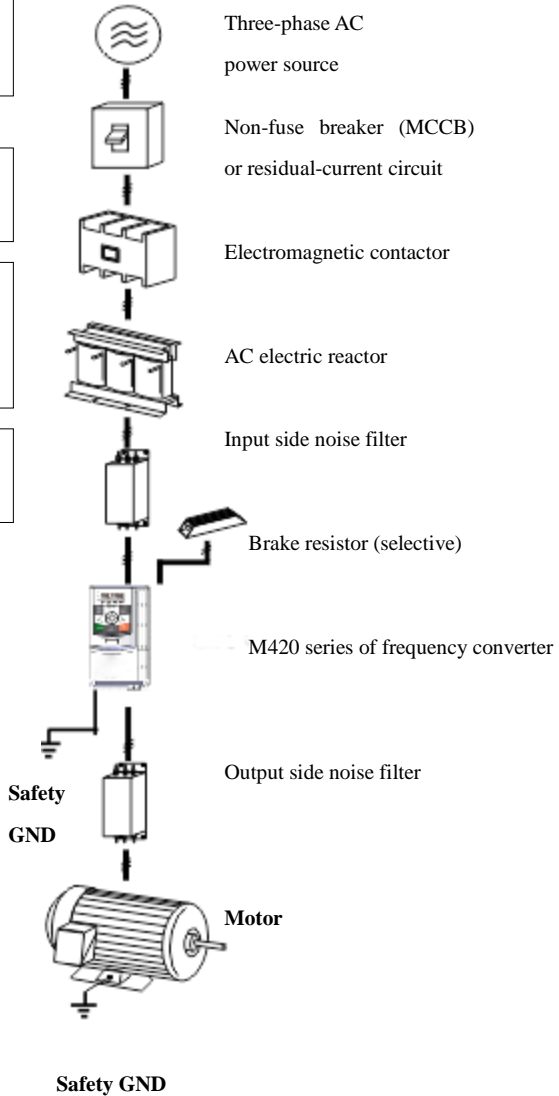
Three-phase AC power source

Non-fuse breaker (MCCB) or residual-current circuit

Electromagnetic contactor

AC electric reactor

Input side noise filter

Brake resistor (selective)

M420 series of frequency converter

Output side noise filter

Safety GND

Motor

Safety GND